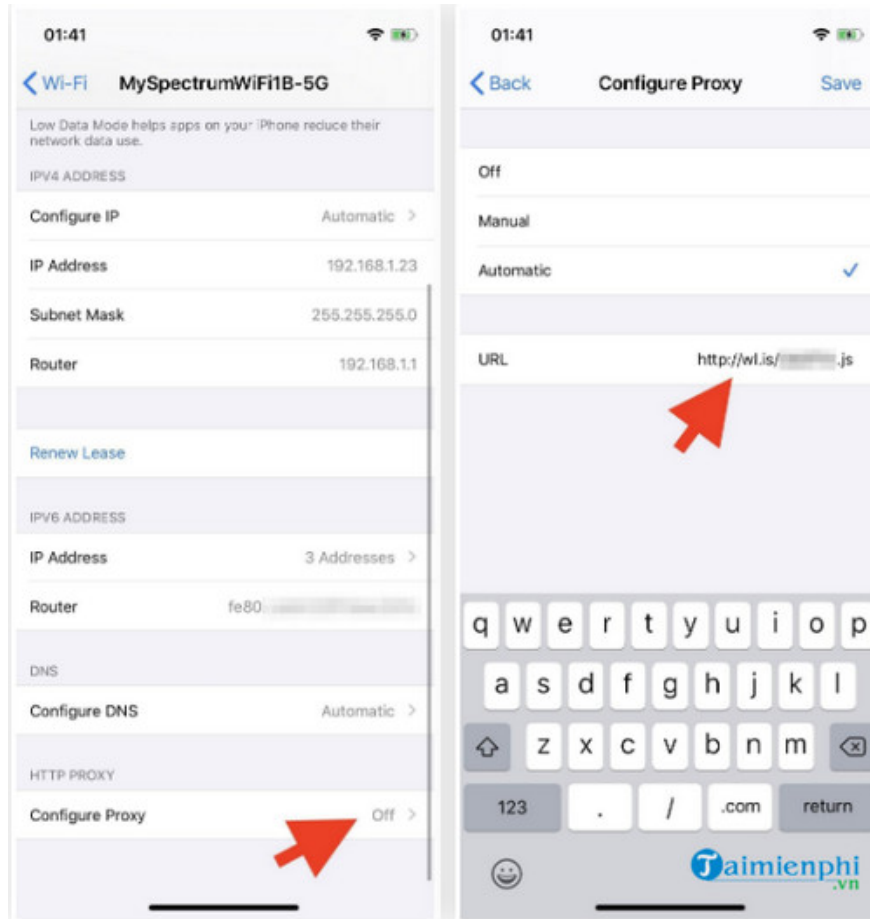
01:41

Wi-Fi MySpectrumWiFi1B-5G

Low Data Mode helps apps on your iPhone reduce their network data use.

IPV4 ADDRESS

Configure IP Automatic

IP Address 192.168.1.23

Subnet Mask 255.255.255.0

Router 192.168.1.1

Renew Lease

IPV6 ADDRESS

IP Address 3 Addresses

Router fe80 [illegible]

DNS

Configure DNS Automatic

HTTP PROXY

Configure Proxy Off

01:41

Back Configure Proxy Save

Off

Manual

Automatic

URL http://wl.is/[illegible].js

q w e r t y u i o p

a s d f g h j k l

z x c v b n m

123 . / .com return

Taimienphi .vn